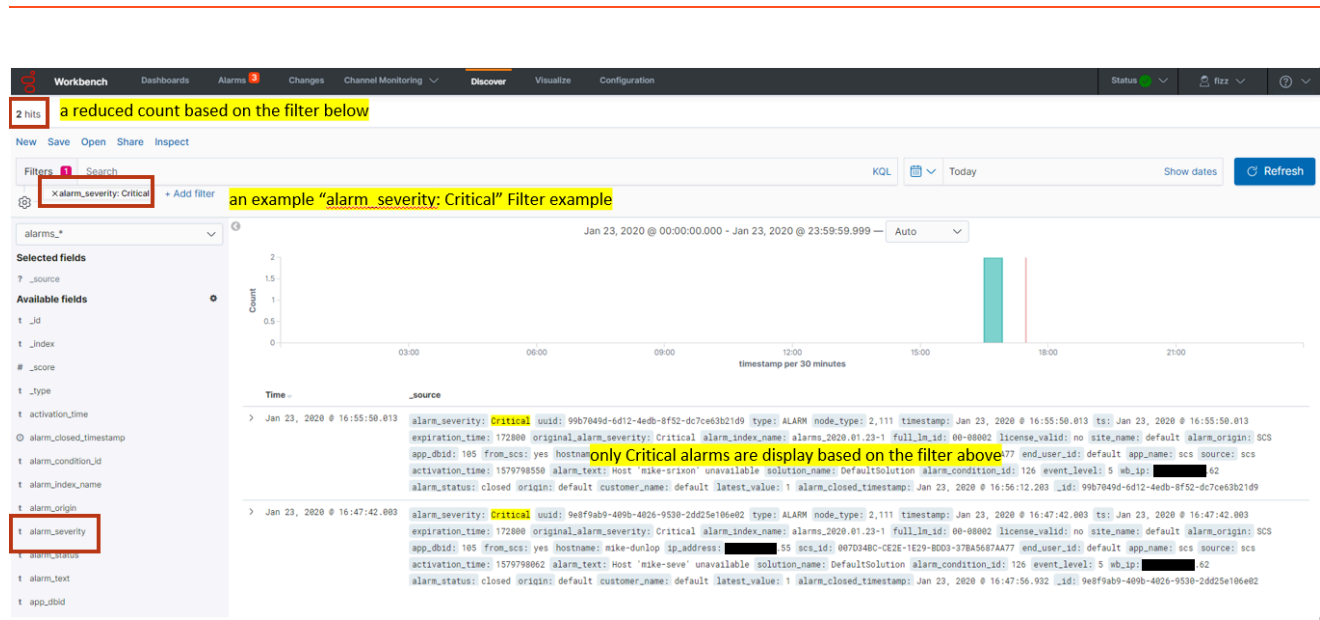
Workbench Dashboards Alarms 3 Changes Channel Monitoring Discover Visualize Configuration Status fizz

2 hits a reduced count based on the filter below

New Save Open Share Inspect

Filters 1 Search KQL Today Show dates Refresh

× alarm_severity: Critical + Add filter an example "alarm_severity: Critical" Filter example

alarms_*

Selected fields
? _source

Available fields
t _id
t _index
# _score
t _type
t activation_time
alarm_closed_timestamp
t alarm_condition_id
t alarm_index_name
t alarm_origin
t alarm_severity
t alarm_status
t alarm_text
t app_dbid

Jan 23, 2020 @ 00:00:00.000 - Jan 23, 2020 @ 23:59:59.999 — Auto

Count
2
1.5
1
0.5
0
03:00 06:00 09:00 12:00 15:00 18:00 21:00
timestamp per 30 minutes

| Time | _source |
|---|---|
| Jan 23, 2020 @ 16:55:50.013 | alarm_severity: Critical uuid: 99b7049d-6d12-4edb-8f52-dc7ce63b21d9 type: ALARM node_type: 2,111 timestamp: Jan 23, 2020 @ 16:55:50.013 ts: Jan 23, 2020 @ 16:55:50.013 expiration_time: 172800 original_alarm_severity: Critical alarm_index_name: alarms_2020.01.23-1 full_lm_id: 00-08002 license_valid: no site_name: default alarm_origin: SCS app_dbid: 105 from_scs: yes hostnam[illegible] only Critical alarms are display based on the filter above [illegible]A77 end_user_id: default app_name: scs source: scs activation_time: 1579798550 alarm_text: Host 'mike-srixon' unavailable solution_name: DefaultSolution alarm_condition_id: 126 event_level: 5 wb_ip: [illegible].62 alarm_status: closed origin: default customer_name: default latest_value: 1 alarm_closed_timestamp: Jan 23, 2020 @ 16:56:12.203 _id: 99b7049d-6d12-4edb-8f52-dc7ce63b21d9 |
| Jan 23, 2020 @ 16:47:42.003 | alarm_severity: Critical uuid: 9e8f9ab9-409b-4026-9530-2dd25e106e02 type: ALARM node_type: 2,111 timestamp: Jan 23, 2020 @ 16:47:42.003 ts: Jan 23, 2020 @ 16:47:42.003 expiration_time: 172800 original_alarm_severity: Critical alarm_index_name: alarms_2020.01.23-1 full_lm_id: 00-08002 license_valid: no site_name: default alarm_origin: SCS app_dbid: 105 from_scs: yes hostname: mike-dunlop ip_address: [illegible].55 scs_id: 007D34BC-CE2E-1E29-BDD3-37BA5687AA77 end_user_id: default app_name: scs source: scs activation_time: 1579798062 alarm_text: Host 'mike-seve' unavailable solution_name: DefaultSolution alarm_condition_id: 126 event_level: 5 wb_ip: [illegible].62 alarm_status: closed origin: default customer_name: default latest_value: 1 alarm_closed_timestamp: Jan 23, 2020 @ 16:47:56.932 _id: 9e8f9ab9-409b-4026-9530-2dd25e106e02 |